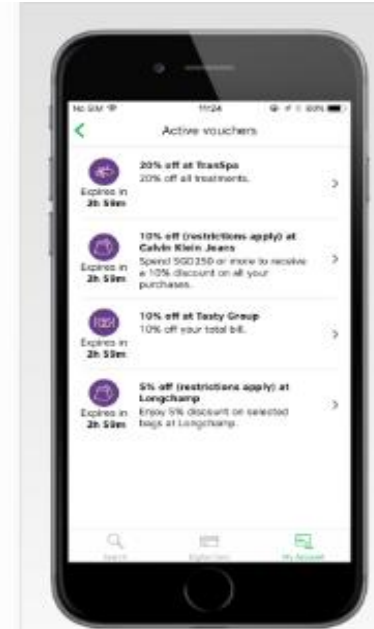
No SIM 11:24 60%

Active vouchers

20% off at TranSpa
20% off all treatments.
Expires in 2h 59m

10% off (restrictions apply) at Calvin Klein Jeans
Spend SGD250 or more to receive a 10% discount on all your purchases.
Expires in 2h 59m

10% off at Tasty Group
10% off your total bill.
Expires in 2h 59m

5% off (restrictions apply) at Longchamp
Enjoy 5% discount on selected bags at Longchamp.
Expires in 2h 59m

Search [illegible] My Account